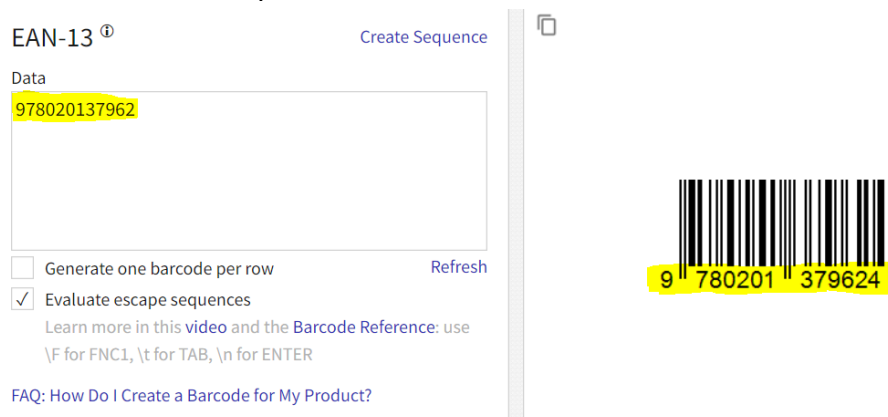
EAN-13 ⓘ

Create Sequence

Data

978020137962

Generate one barcode per row

Refresh

✓ Evaluate escape sequences

Learn more in this video and the Barcode Reference: use \F for FNC1, \t for TAB, \n for ENTER

FAQ: How Do I Create a Barcode for My Product?

9 780201 379624